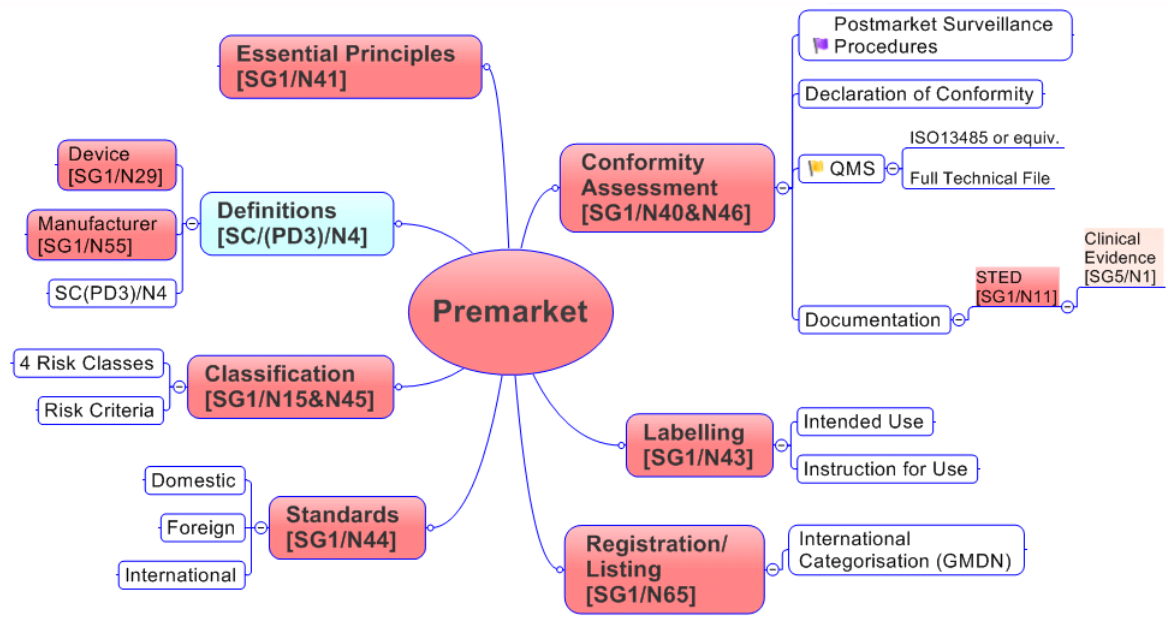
Essential Principles
[SG1/N41]

Device
[SG1/N29]

Manufacturer
[SG1/N55]

SC(PD3)/N4

Definitions
[SC/(PD3)/N4]

Premarket

4 Risk Classes

Risk Criteria

Classification
[SG1/N15&N45]

Domestic

Foreign

International

Standards
[SG1/N44]

Conformity Assessment
[SG1/N40&N46]

Postmarket Surveillance Procedures

Declaration of Conformity

QMS

ISO13485 or equiv.

Full Technical File

Documentation

STED
[SG1/N11]

Clinical Evidence
[SG5/N1]

Labelling
[SG1/N43]

Intended Use

Instruction for Use

Registration/ Listing
[SG1/N65]

International Categorisation (GMDN)